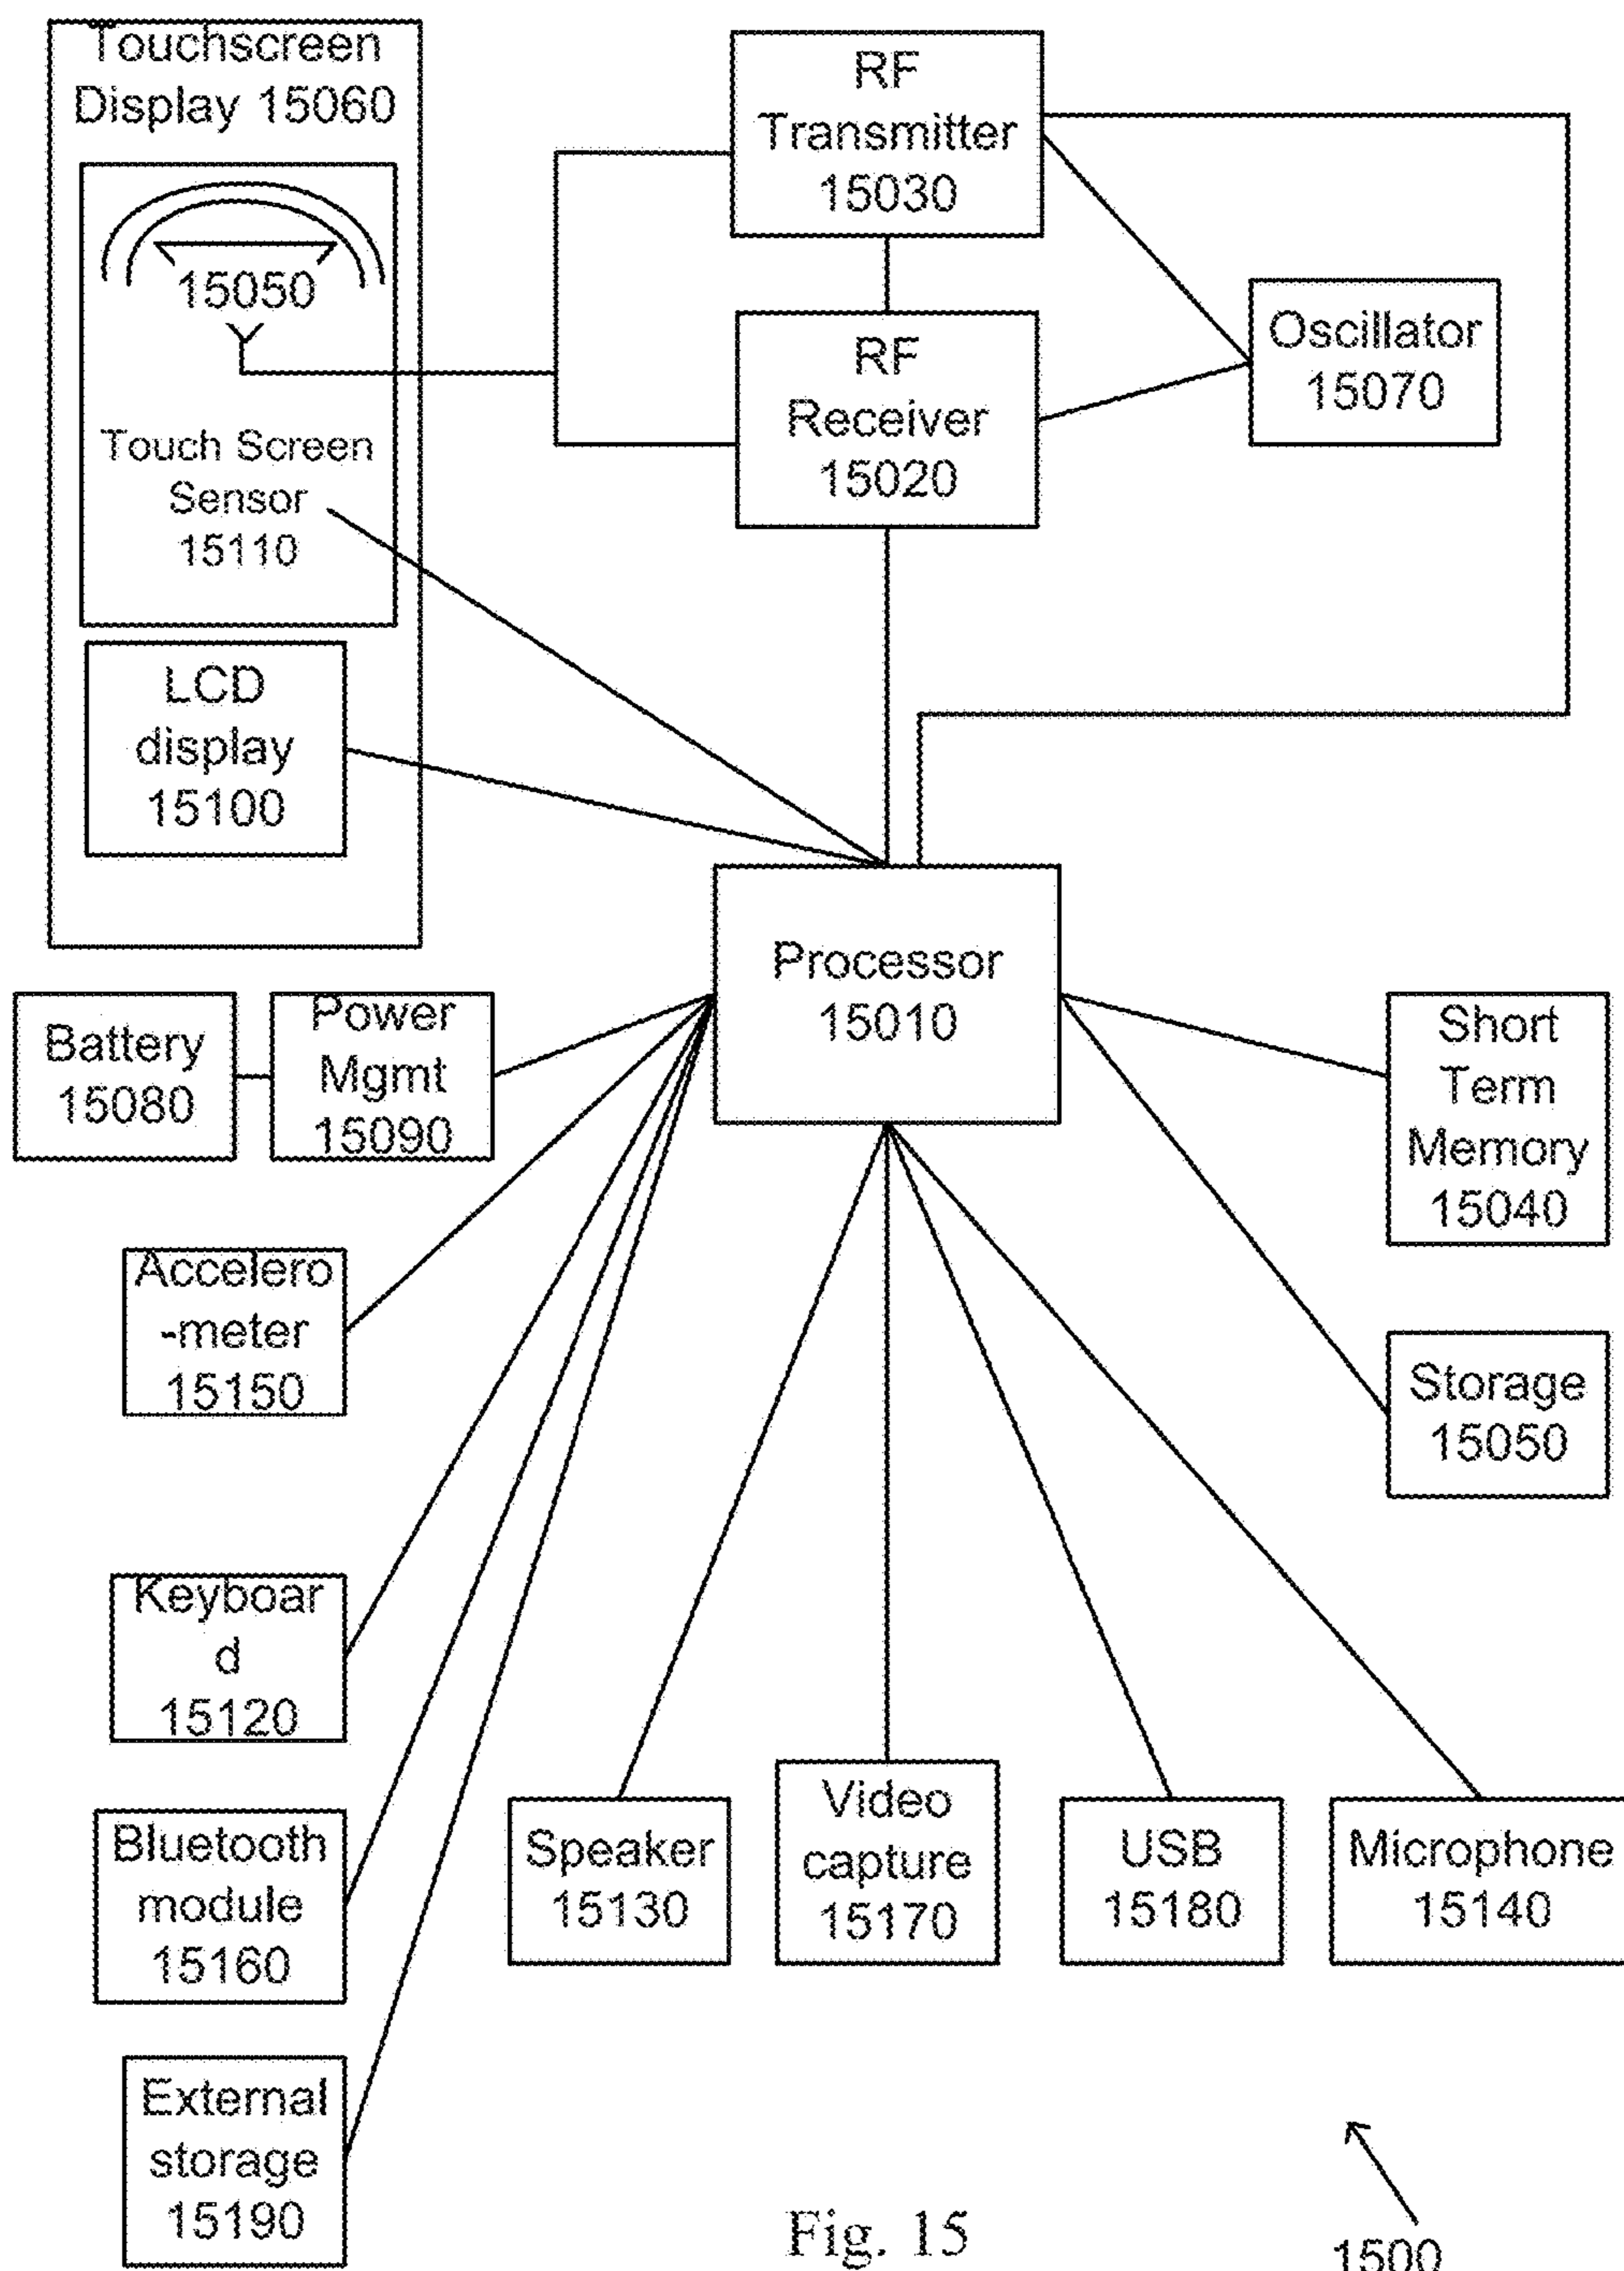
Touchscreen Display 15060

15050

Touch Screen Sensor 15110

LCD display 15100

RF Transmitter 15030

RF Receiver 15020

Oscillator 15070

Processor 15010

Battery 15080

Power Mgmt 15090

Short Term Memory 15040

Accelero -meter 15150

Storage 15050

Keyboar d 15120

Bluetooth module 15160

Speaker 15130

Video capture 15170

USB 15180

Microphone 15140

External storage 15190

Fig. 15

1500